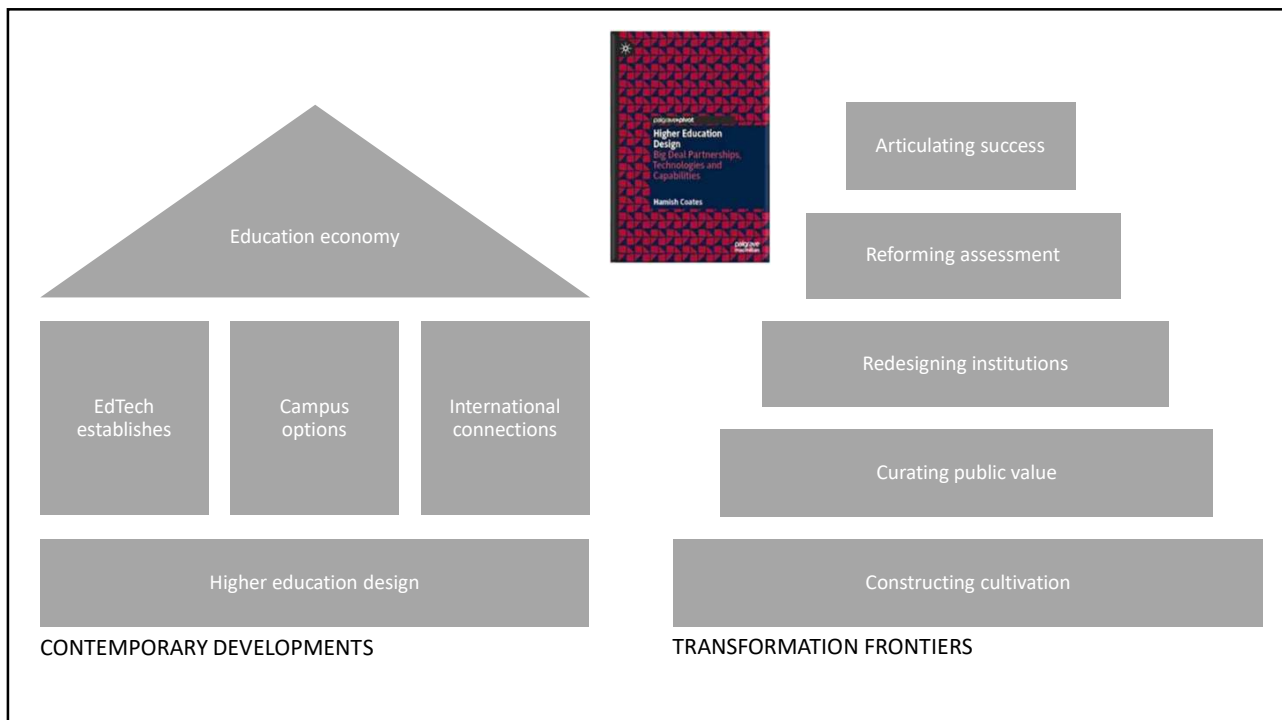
palgrave macmillan

Higher Education Design

Big Deal Partnerships, Technologies and Capabilities

Hamish Coates

palgrave macmillan

Education economy

EdTech establishes

Campus options

International connections

Higher education design

CONTEMPORARY DEVELOPMENTS

Articulating success

Reforming assessment

Redesigning institutions

Curating public value

Constructing cultivation

TRANSFORMATION FRONTIERS